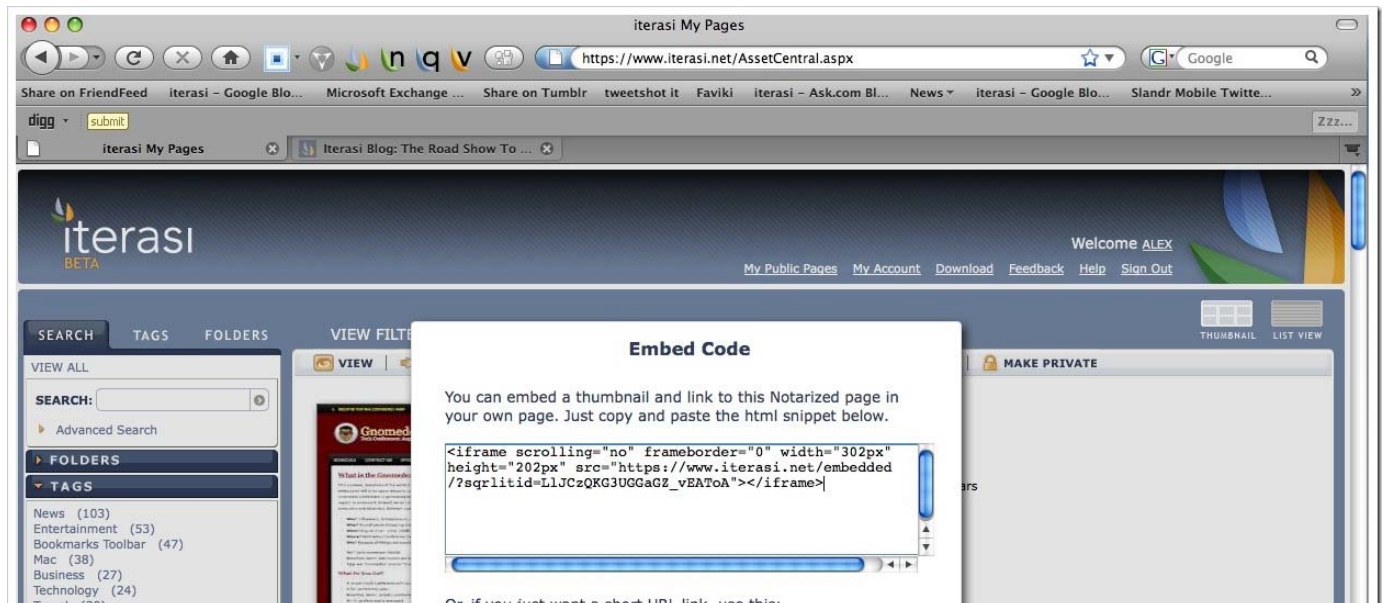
iterasi My Pages

https://www.iterasi.net/AssetCentral.aspx

Google

Share on FriendFeed iterasi - Google Blo... Microsoft Exchange ... Share on Tumblr tweetshot it Faviki iterasi - Ask.com Bl... News iterasi - Google Blo... Slandr Mobile Twitte...

digg submit

Zzz...

iterasi My Pages

Iterasi Blog: The Road Show To ...

iterasi
BETA

Welcome ALEX

My Public Pages My Account Download Feedback Help Sign Out

THUMBNAIL LIST VIEW

SEARCH TAGS FOLDERS

VIEW FILTE

VIEW ALL

SEARCH:

Advanced Search

FOLDERS

TAGS

News (103)
Entertainment (53)
Bookmarks Toolbar (47)
Mac (38)
Business (27)
Technology (24)

VIEW

MAKE PRIVATE

Embed Code

You can embed a thumbnail and link to this Notarized page in your own page. Just copy and paste the html snippet below.

<iframe scrolling="no" frameborder="0" width="302px" height="202px" src="https://www.iterasi.net/embedded/?sqrlitid=LlJCzQKG3UGGaGZ_vEAToA"></iframe>

ars

Gnome

What is the Gnome

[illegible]